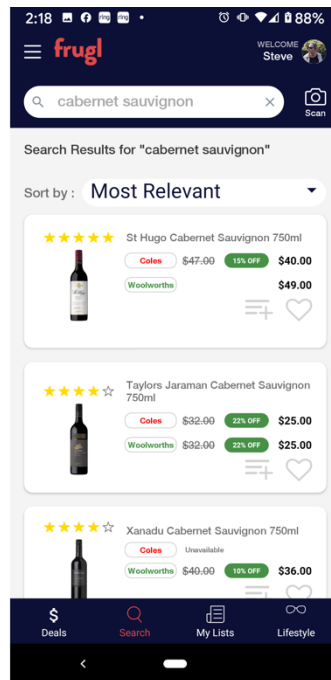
2:18 ring ring •
88%

frugl
WELCOME
Steve

cabernet sauvignon
Scan

Search Results for "cabernet sauvignon"

Sort by : Most Relevant

★★★★★ St Hugo Cabernet Sauvignon 750ml
Coles ~~$47.00~~ 15% OFF $40.00
Woolworths $49.00

★★★★☆ Taylors Jaraman Cabernet Sauvignon 750ml
Coles ~~$32.00~~ 22% OFF $25.00
Woolworths ~~$32.00~~ 22% OFF $25.00

★★★★☆ Xanadu Cabernet Sauvignon 750ml
Coles Unavailable
Woolworths ~~$40.00~~ 10% OFF $36.00

Deals
Search
My Lists
Lifestyle